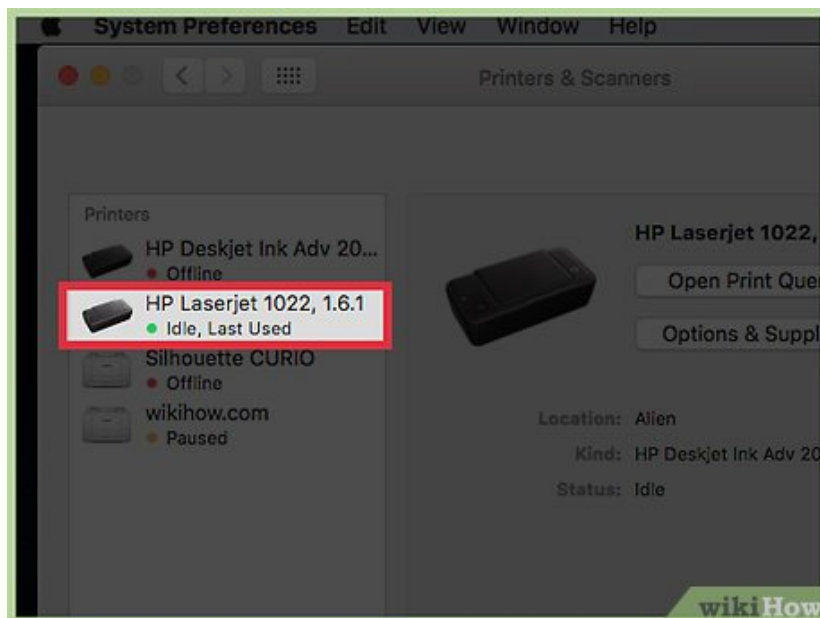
System Preferences Edit View Window Help

Printers & Scanners

Printers

HP Deskjet Ink Adv 20...
Offline

HP Laserjet 1022, 1.6.1
Idle, Last Used

Silhouette CURIO
Offline

wikihow.com
Paused

HP Laserjet 1022,

Open Print Que

Options & Suppl

Location: Alien

Kind: HP Deskjet Ink Adv 20

Status: Idle

wikiHow